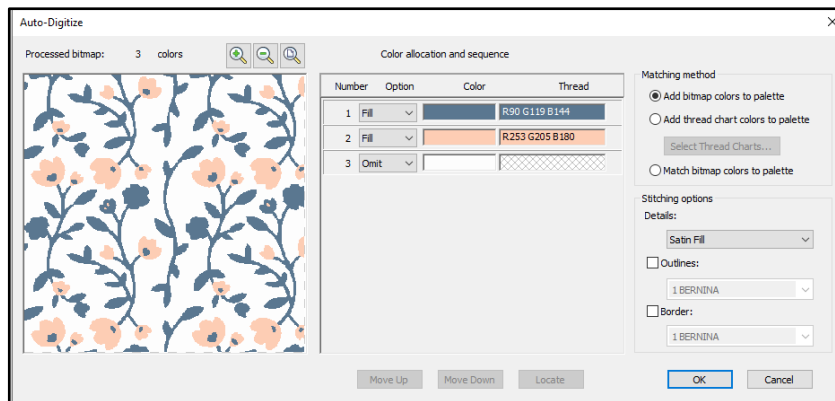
Auto-Digitize

Processed bitmap: 3 colors

Color allocation and sequence

| Number | Option | Color | Thread |
|---|---|---|---|
| 1 | Fill | | R90 G119 B144 |
| 2 | Fill | | R253 G205 B180 |
| 3 | Omit | | |

Matching method
Add bitmap colors to palette
Add thread chart colors to palette
Select Thread Charts...
Match bitmap colors to palette

Stitching options
Details:
Satin Fill
Outlines:
1 BERNINA
Border:
1 BERNINA

Move Up
Move Down
Locate
OK
Cancel